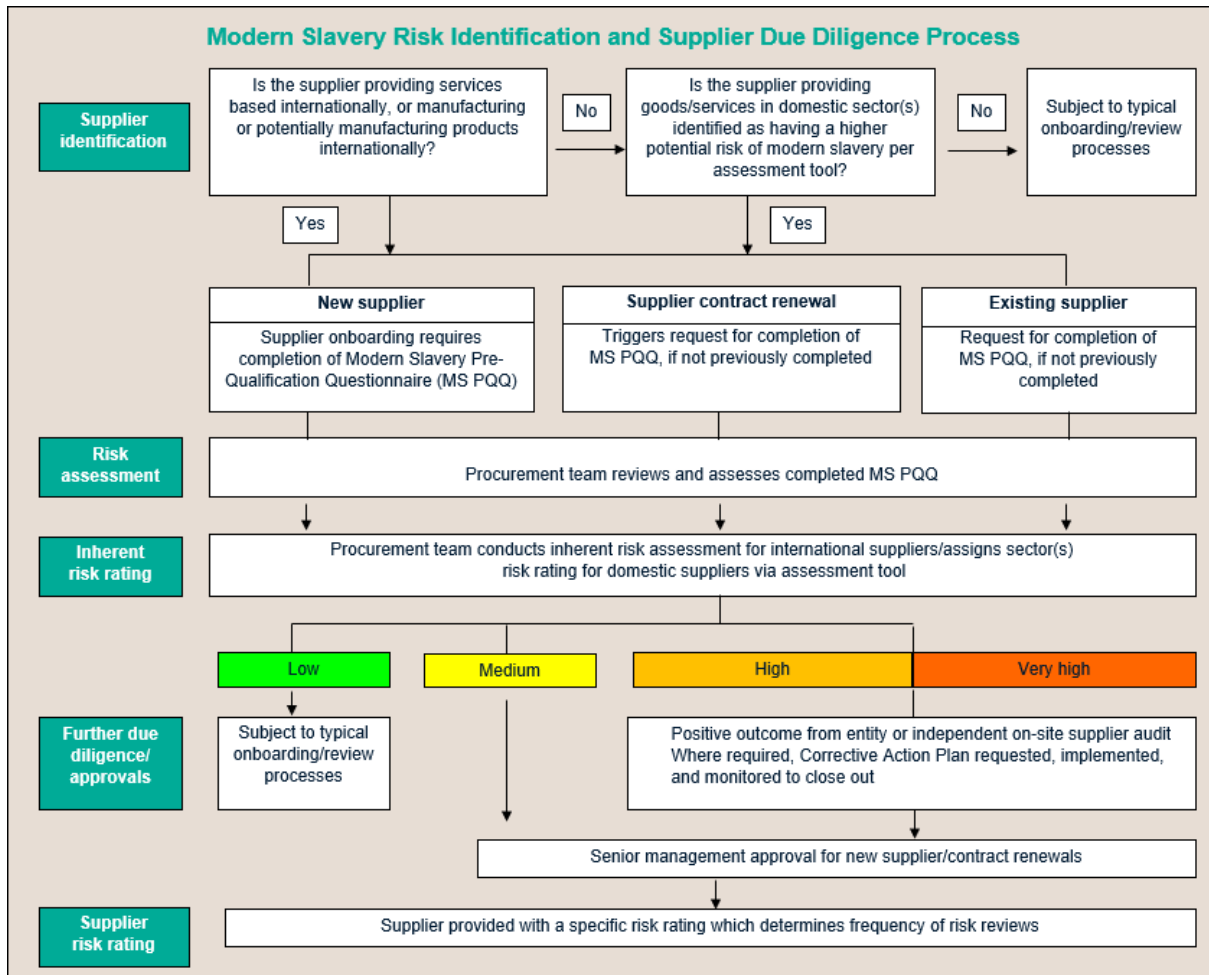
Modern Slavery Risk Identification and Supplier Due Diligence Process

Supplier identification

Is the supplier providing services based internationally, or manufacturing or potentially manufacturing products internationally?

No

Is the supplier providing goods/services in domestic sector(s) identified as having a higher potential risk of modern slavery per assessment tool?

No

Subject to typical onboarding/review processes

Yes

Yes

New supplier

Supplier onboarding requires completion of Modern Slavery Pre-Qualification Questionnaire (MS PQQ)

Supplier contract renewal

Triggers request for completion of MS PQQ, if not previously completed

Existing supplier

Request for completion of MS PQQ, if not previously completed

Risk assessment

Procurement team reviews and assesses completed MS PQQ

Inherent risk rating

Procurement team conducts inherent risk assessment for international suppliers/assigns sector(s) risk rating for domestic suppliers via assessment tool

Low

Medium

High

Very high

Further due diligence/ approvals

Subject to typical onboarding/review processes

Positive outcome from entity or independent on-site supplier audit
Where required, Corrective Action Plan requested, implemented, and monitored to close out

Senior management approval for new supplier/contract renewals

Supplier risk rating

Supplier provided with a specific risk rating which determines frequency of risk reviews